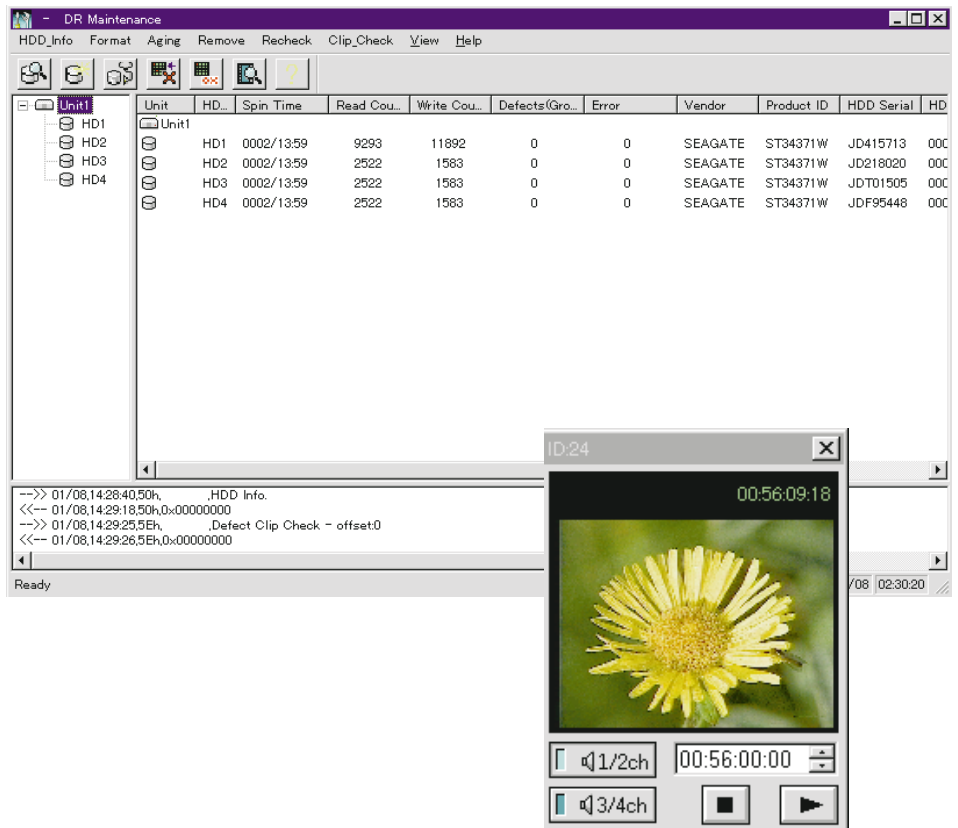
- DR Maintenance

HDD_Info Format Aging Remove Recheck Clip_Check View Help

Unit1
HD1
HD2
HD3
HD4

| Unit | HD... | Spin Time | Read Cou... | Write Cou... | Defects(Gro... | Error | Vendor | Product ID | HDD Serial | HD |
|---|---|---|---|---|---|---|---|---|---|---|
| Unit1 | | | | | | | | | | |
| | HD1 | 0002/13:59 | 9293 | 11892 | 0 | 0 | SEAGATE | ST34371W | JD415713 | 00C |
| | HD2 | 0002/13:59 | 2522 | 1583 | 0 | 0 | SEAGATE | ST34371W | JD218020 | 00C |
| | HD3 | 0002/13:59 | 2522 | 1583 | 0 | 0 | SEAGATE | ST34371W | JDT01505 | 00C |
| | HD4 | 0002/13:59 | 2522 | 1583 | 0 | 0 | SEAGATE | ST34371W | JDF95448 | 00C |

-->> 01/08,14:28:40,50h, ,HDD Info.
<<-- 01/08,14:29:18,50h,0x00000000
-->> 01/08,14:29:25,5Eh, ,Defect Clip Check - offset:0
<<-- 01/08,14:29:26,5Eh,0x00000000

Ready

/08 02:30:20

ID:24

00:56:09:18

1/2ch

00:56:00:00

3/4ch